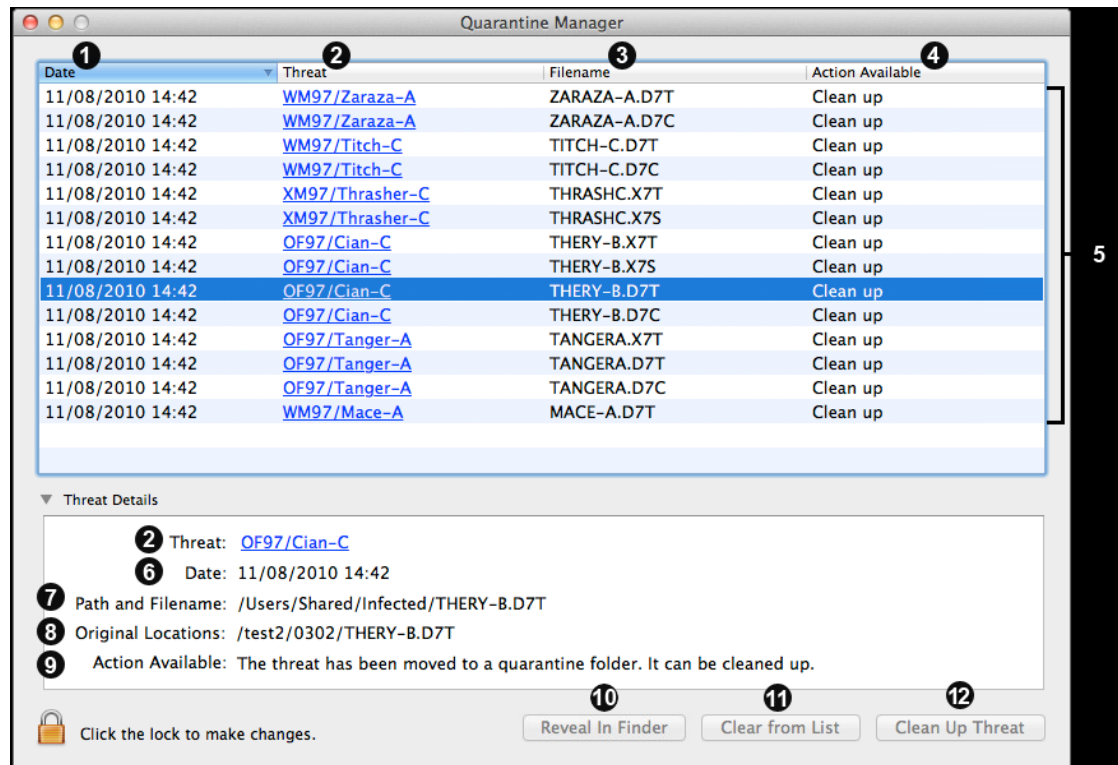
Quarantine Manager

1 2 3 4

| Date | Threat | Filename | Action Available |
|---|---|---|---|
| 11/08/2010 14:42 | WM97/Zaraza-A | ZARAZA-A.D7T | Clean up |
| 11/08/2010 14:42 | WM97/Zaraza-A | ZARAZA-A.D7C | Clean up |
| 11/08/2010 14:42 | WM97/Titch-C | TITCH-C.D7T | Clean up |
| 11/08/2010 14:42 | WM97/Titch-C | TITCH-C.D7C | Clean up |
| 11/08/2010 14:42 | XM97/Thrasher-C | THRASHC.X7T | Clean up |
| 11/08/2010 14:42 | XM97/Thrasher-C | THRASHC.X7S | Clean up |
| 11/08/2010 14:42 | OF97/Cian-C | THERY-B.X7T | Clean up |
| 11/08/2010 14:42 | OF97/Cian-C | THERY-B.X7S | Clean up |
| 11/08/2010 14:42 | OF97/Cian-C | THERY-B.D7T | Clean up |
| 11/08/2010 14:42 | OF97/Cian-C | THERY-B.D7C | Clean up |
| 11/08/2010 14:42 | OF97/Tanger-A | TANGERA.X7T | Clean up |
| 11/08/2010 14:42 | OF97/Tanger-A | TANGERA.D7T | Clean up |
| 11/08/2010 14:42 | OF97/Tanger-A | TANGERA.D7C | Clean up |
| 11/08/2010 14:42 | WM97/Mace-A | MACE-A.D7T | Clean up |

5

Threat Details

2 Threat: OF97/Cian-C
6 Date: 11/08/2010 14:42
7 Path and Filename: /Users/Shared/Infected/THERY-B.D7T
8 Original Locations: /test2/0302/THERY-B.D7T
9 Action Available: The threat has been moved to a quarantine folder. It can be cleaned up.

Click the lock to make changes.

10 Reveal In Finder
11 Clear from List
12 Clean Up Threat